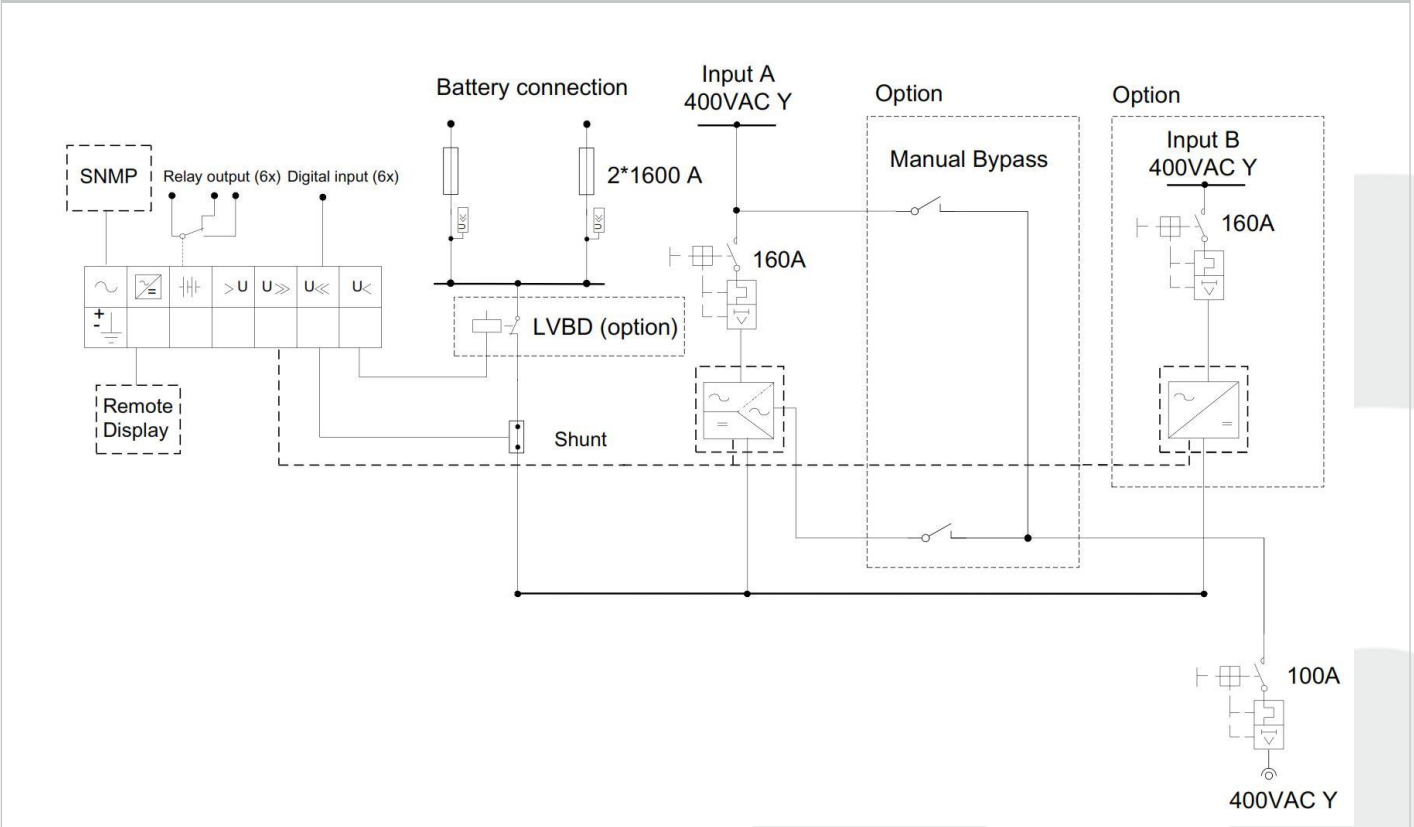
Battery connection

Input A
400VAC Y

Option

Option

SNMP

Relay output (6x)

Digital input (6x)

2*1600 A

Manual Bypass

Input B
400VAC Y

160A

160A

$\sim$ $>U$ $U\gg$ $U\ll$ $U<$

+
-

LVBD (option)

Remote
Display

Shunt

100A

400VAC Y